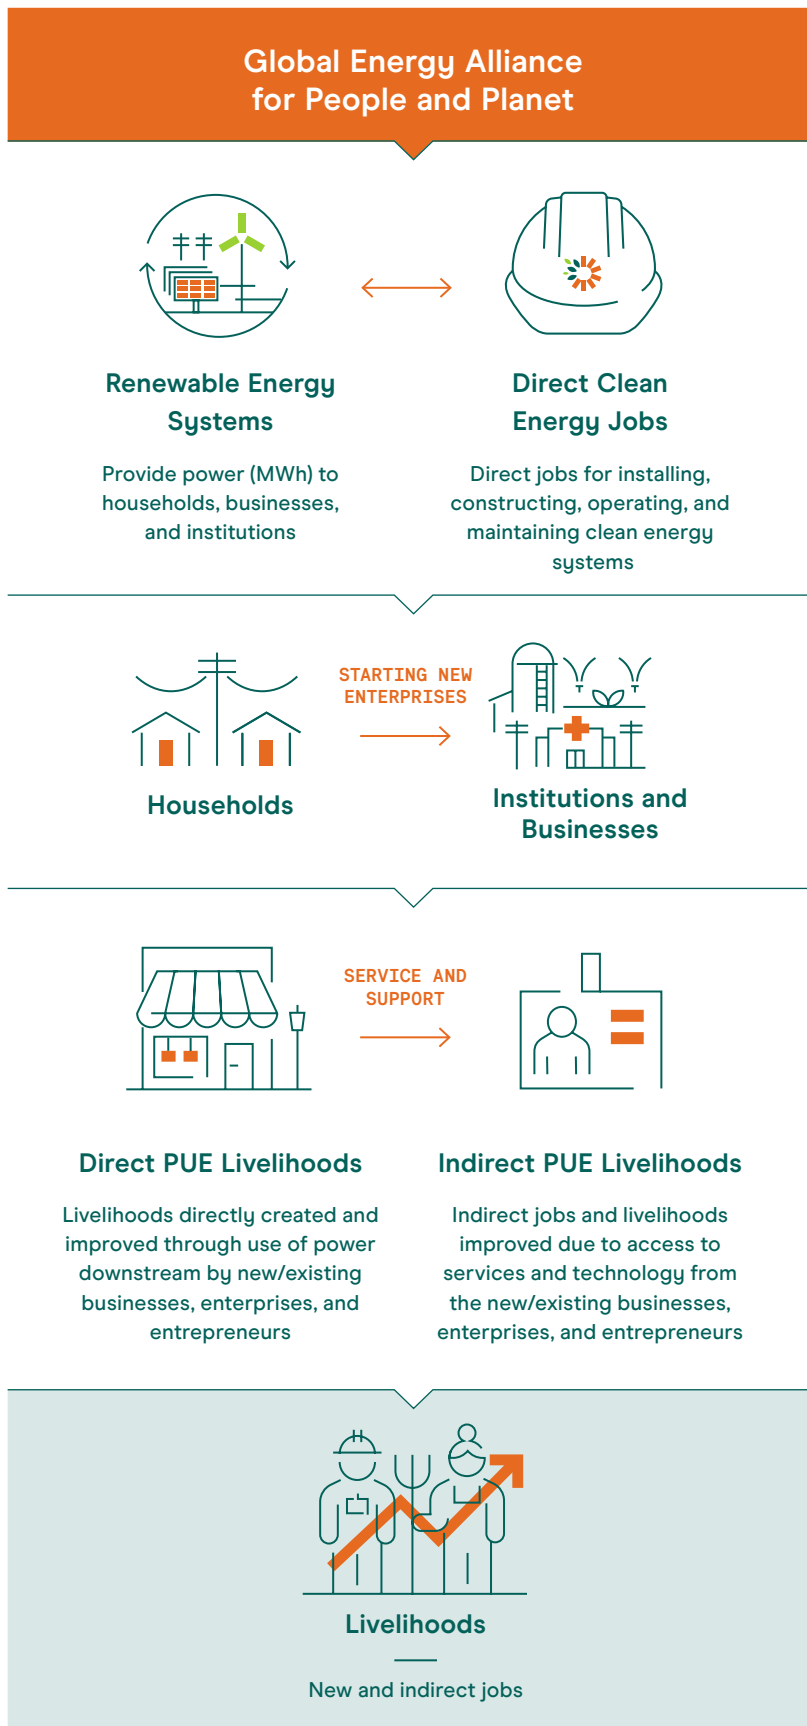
Global Energy Alliance for People and Planet

Renewable Energy Systems

Provide power (MWh) to households, businesses, and institutions

Direct Clean Energy Jobs

Direct jobs for installing, constructing, operating, and maintaining clean energy systems

Households

STARTING NEW ENTERPRISES

Institutions and Businesses

SERVICE AND SUPPORT

Direct PUE Livelihoods

Livelihoods directly created and improved through use of power downstream by new/existing businesses, enterprises, and entrepreneurs

Indirect PUE Livelihoods

Indirect jobs and livelihoods improved due to access to services and technology from the new/existing businesses, enterprises, and entrepreneurs

Livelihoods

New and indirect jobs